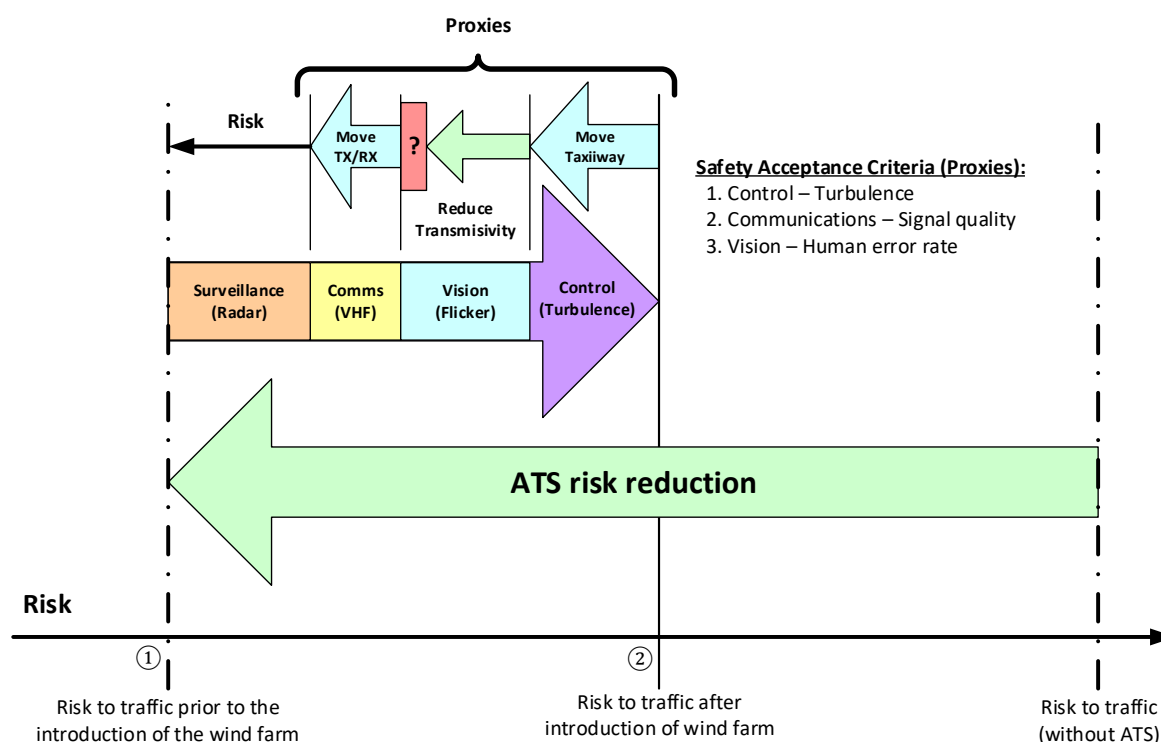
Proxies

Risk

Move TX/RX

?

Move Taxiiway

Reduce Transmisivity

Safety Acceptance Criteria (Proxies):
1. Control – Turbulence
2. Communications – Signal quality
3. Vision – Human error rate

Surveillance (Radar)

Comms (VHF)

Vision (Flicker)

Control (Turbulence)

ATS risk reduction

Risk

①

Risk to traffic prior to the introduction of the wind farm

②

Risk to traffic after introduction of wind farm

Risk to traffic (without ATS)